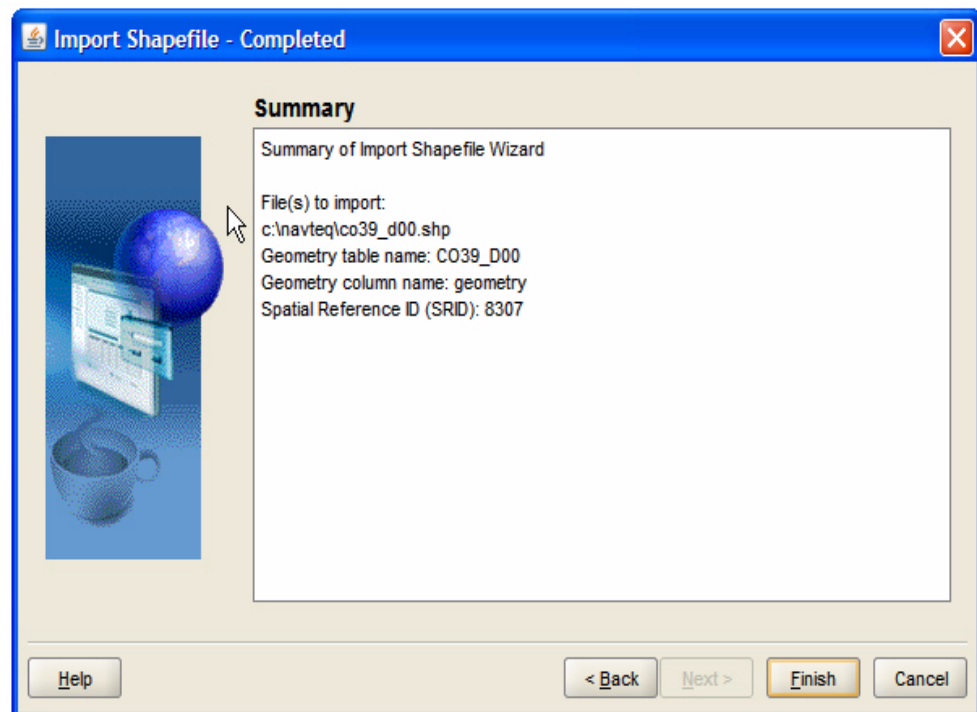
Import Shapefile - Completed

Summary

Summary of Import Shapefile Wizard

File(s) to import:
c:\navteq\co39_d00.shp
Geometry table name: CO39_D00
Geometry column name: geometry
Spatial Reference ID (SRID): 8307

Help

< Back

Next >

Finish

Cancel